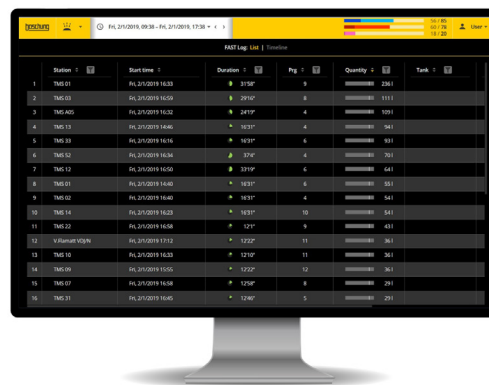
Fri, 2/1/2019, 09:36 – Fri, 2/1/2019, 17:38

58 / 85
60 / 78
18 / 20

User

FAST Log: List | Timeline

| | Station | Start time | Duration | Prg | Quantity | Tank |
|---|---|---|---|---|---|---|
| 1 | TMS 01 | Fri, 2/1/2019 16:33 | 31'58" | 9 | 236 l | |
| 2 | TMS 03 | Fri, 2/1/2019 16:59 | 29'16" | 8 | 111 l | |
| 3 | TMS A05 | Fri, 2/1/2019 16:32 | 24'19" | 4 | 109 l | |
| 4 | TMS 13 | Fri, 2/1/2019 14:46 | 16'31" | 4 | 94 l | |
| 5 | TMS 33 | Fri, 2/1/2019 16:16 | 16'31" | 6 | 93 l | |
| 6 | TMS 52 | Fri, 2/1/2019 16:34 | 3'74" | 4 | 70 l | |
| 7 | TMS 12 | Fri, 2/1/2019 16:50 | 33'19" | 6 | 64 l | |
| 8 | TMS 01 | Fri, 2/1/2019 14:40 | 16'31" | 6 | 55 l | |
| 9 | TMS 02 | Fri, 2/1/2019 16:40 | 16'31" | 4 | 54 l | |
| 10 | TMS 14 | Fri, 2/1/2019 16:23 | 16'31" | 10 | 54 l | |
| 11 | TMS 22 | Fri, 2/1/2019 16:58 | 12'1" | 9 | 43 l | |
| 12 | V.Rainatt VDJN | Fri, 2/1/2019 17:12 | 12'22" | 11 | 36 l | |
| 13 | TMS 10 | Fri, 2/1/2019 16:33 | 12'10" | 11 | 36 l | |
| 14 | TMS 09 | Fri, 2/1/2019 15:55 | 12'22" | 12 | 36 l | |
| 15 | TMS 07 | Fri, 2/1/2019 16:58 | 12'58" | 8 | 29 l | |
| 16 | TMS 31 | Fri, 2/1/2019 16:45 | 12'46" | 5 | 29 l | |